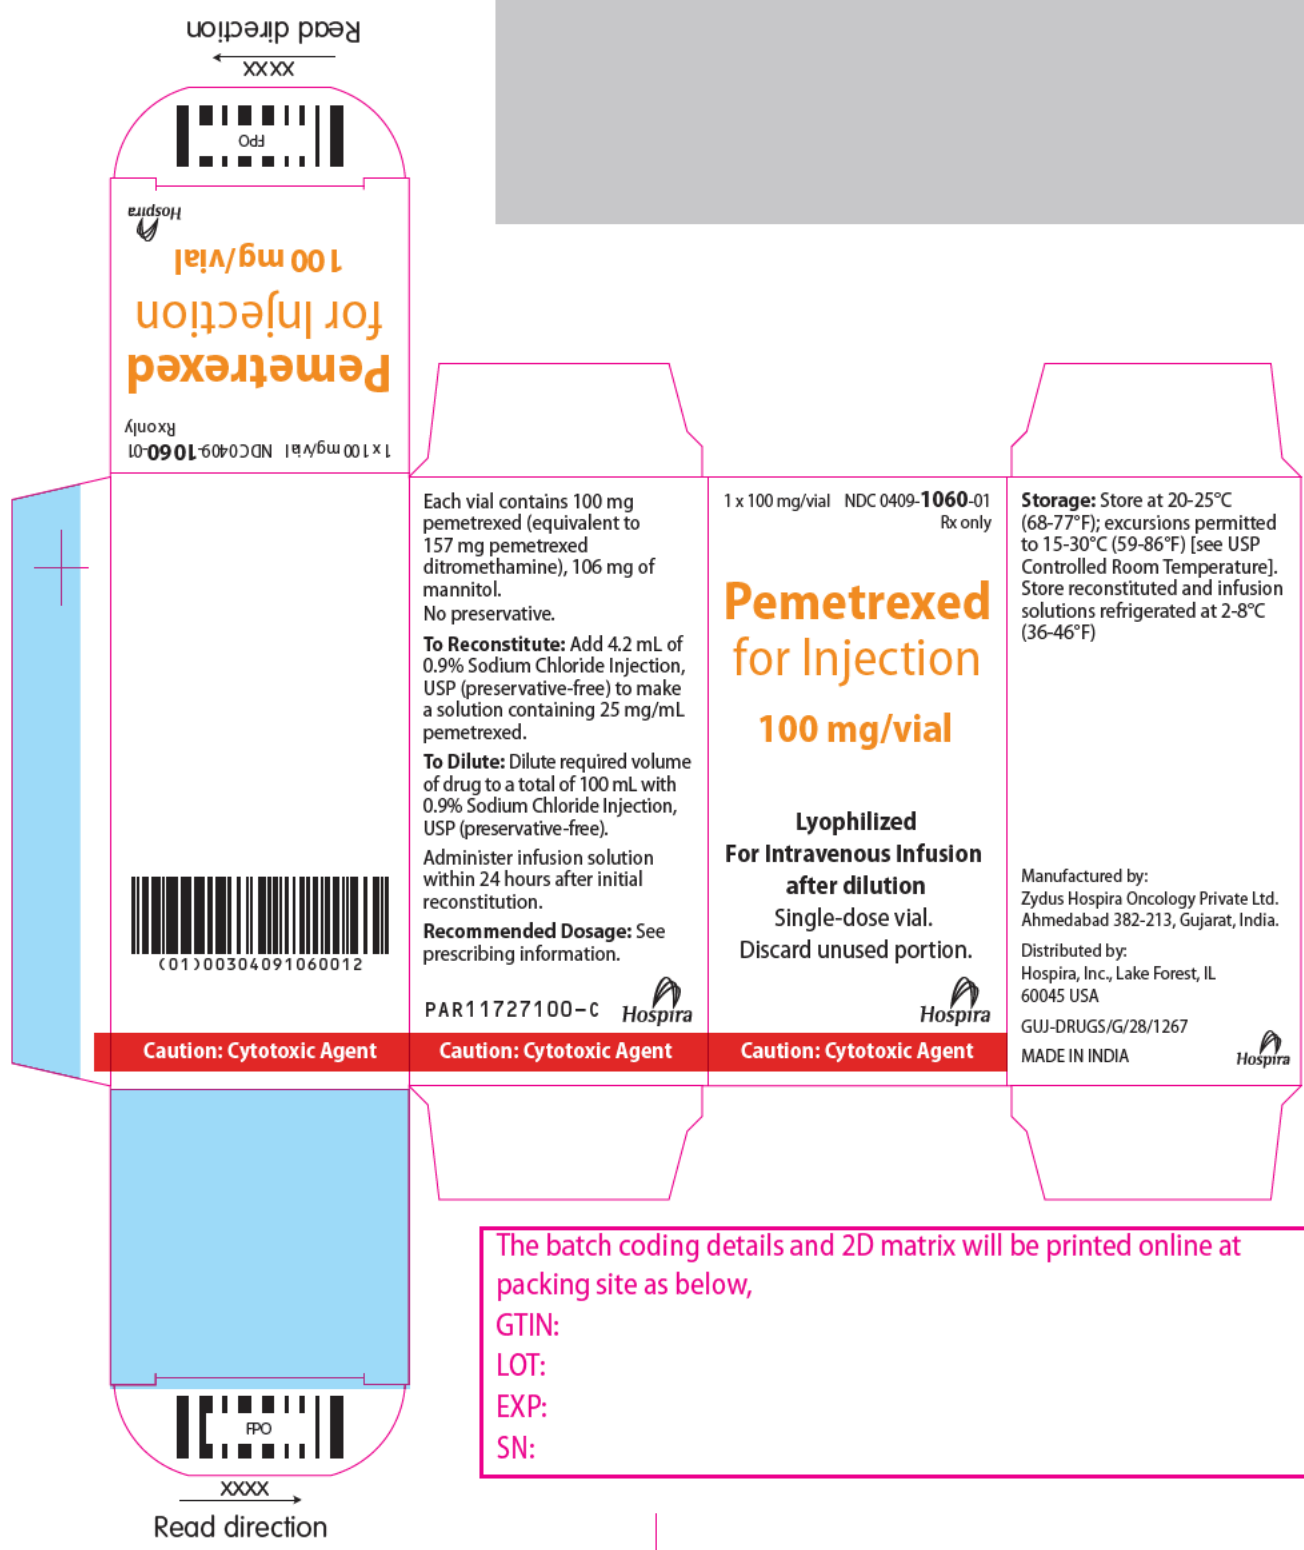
Read direction
XXXX
FPO
Hospira
100 mg/vial
for Injection
Pemetrexed
Rxonly
1 x 100 mg/vial NDC 0409-1060-01

(01)00304091060012
Caution: Cytotoxic Agent

Each vial contains 100 mg pemetrexed (equivalent to 157 mg pemetrexed ditromethamine), 106 mg of mannitol.
No preservative.

To Reconstitute: Add 4.2 mL of 0.9% Sodium Chloride Injection, USP (preservative-free) to make a solution containing 25 mg/mL pemetrexed.

To Dilute: Dilute required volume of drug to a total of 100 mL with 0.9% Sodium Chloride Injection, USP (preservative-free).

Administer infusion solution within 24 hours after initial reconstitution.

Recommended Dosage: See prescribing information.

PAR11727100-C
Hospira
Caution: Cytotoxic Agent

1 x 100 mg/vial NDC 0409-1060-01
Rx only

Pemetrexed
for Injection
100 mg/vial

Lyophilized
For Intravenous Infusion
after dilution
Single-dose vial.
Discard unused portion.
Hospira
Caution: Cytotoxic Agent

Storage: Store at 20-25°C (68-77°F); excursions permitted to 15-30°C (59-86°F) [see USP Controlled Room Temperature]. Store reconstituted and infusion solutions refrigerated at 2-8°C (36-46°F)

Manufactured by:
Zydus Hospira Oncology Private Ltd.
Ahmedabad 382-213, Gujarat, India.

Distributed by:
Hospira, Inc., Lake Forest, IL
60045 USA

GUJ-DRUGS/G/28/1267
MADE IN INDIA
Hospira

The batch coding details and 2D matrix will be printed online at packing site as below,
GTIN:
LOT:
EXP:
SN:

FPO
XXXX
Read direction